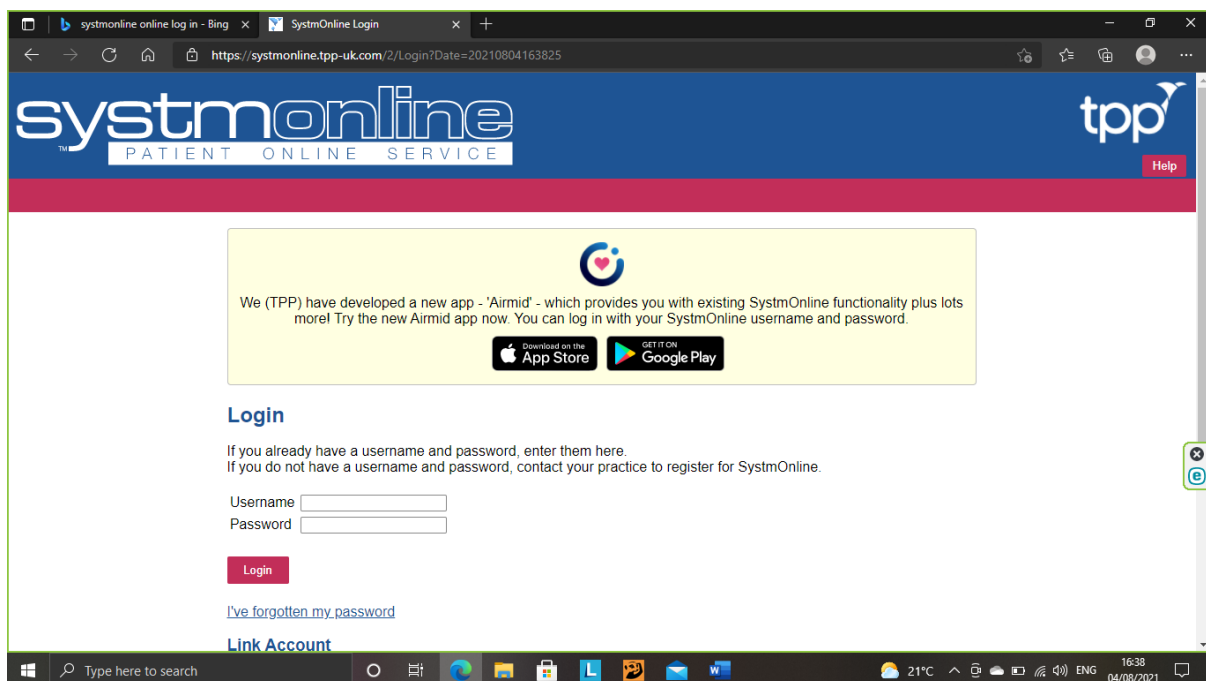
systmonline online log in - Bing ×
SystmOnline Login ×
https://systmonline.tpp-uk.com/2/Login?Date=20210804163825

systmonline
PATIENT ONLINE SERVICE
tpp
Help

We (TPP) have developed a new app - 'Airmid' - which provides you with existing SystmOnline functionality plus lots more! Try the new Airmid app now. You can log in with your SystmOnline username and password.

Download on the App Store
GET IT ON Google Play

Login

If you already have a username and password, enter them here.
If you do not have a username and password, contact your practice to register for SystmOnline.

Username
Password

Login

I've forgotten my password

Link Account

Type here to search
21°C ENG 16:38 04/08/2021